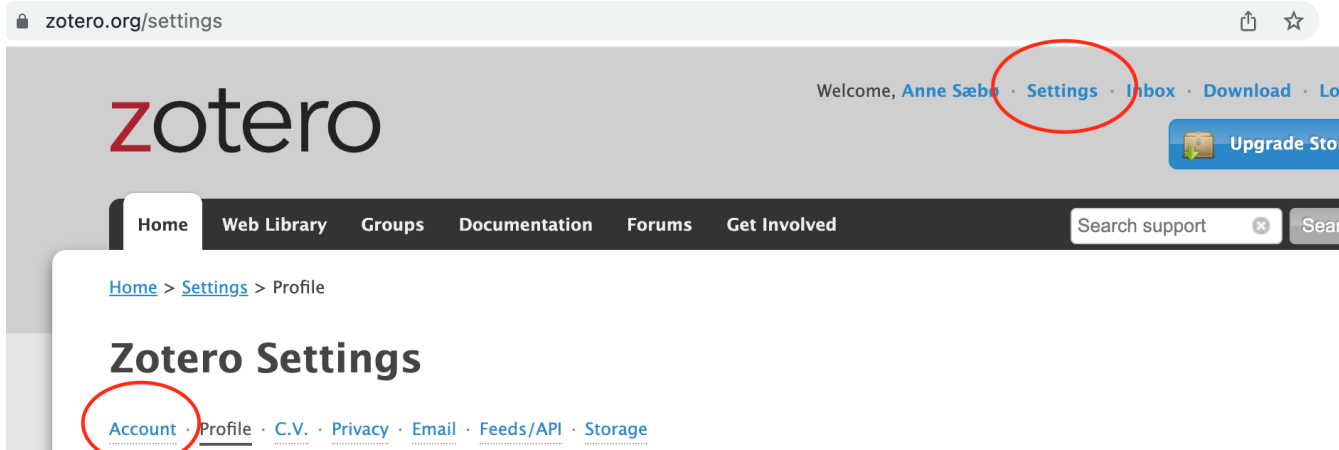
zotero.org/settings

zotero

Welcome, Anne Sæbø · Settings · Inbox · Download · Lo

Upgrade Sto

Home Web Library Groups Documentation Forums Get Involved

Search support

Sear

Home > Settings > Profile

Zotero Settings

Account · Profile · C.V. · Privacy · Email · Feeds/API · Storage